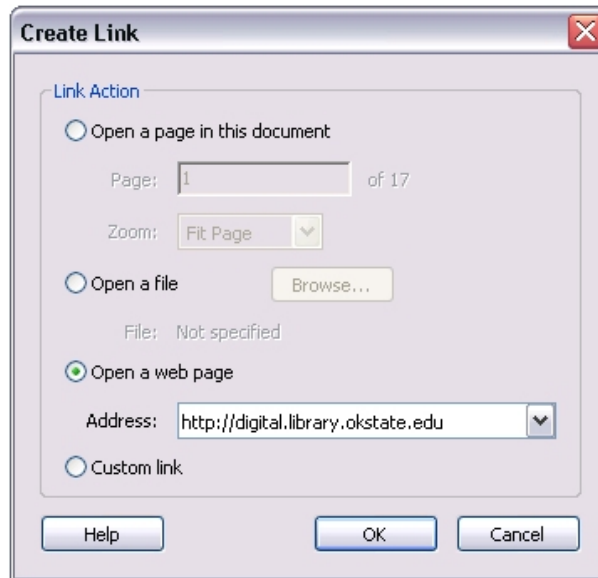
Create Link

Link Action

Open a page in this document

Page: 1 of 17

Zoom: Fit Page

Open a file

Browse...

File: Not specified

Open a web page

Address: http://digital.library.okstate.edu

Custom link

Help

OK

Cancel